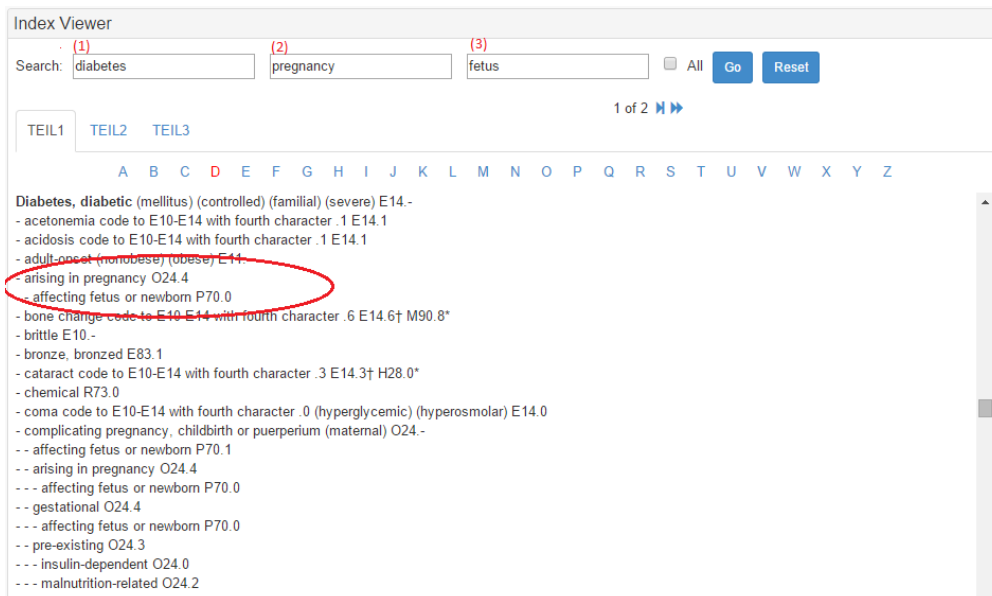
Index Viewer

(1) (2) (3)

Search: diabetes pregnancy fetus All Go Reset

1 of 2

TEIL1 TEIL2 TEIL3

A B C D E F G H I J K L M N O P Q R S T U V W X Y Z

**Diabetes, diabetic** (mellitus) (controlled) (familial) (severe) E14.-
- acetonemia code to E10-E14 with fourth character .1 E14.1
- acidosis code to E10-E14 with fourth character .1 E14.1
- adult-onset (nonobese) (obese) E11.-
- arising in pregnancy O24.4
- - affecting fetus or newborn P70.0
- bone change code to E10-E14 with fourth character .6 E14.6† M90.8*
- brittle E10.-
- bronze, bronzed E83.1
- cataract code to E10-E14 with fourth character .3 E14.3† H28.0*
- chemical R73.0
- coma code to E10-E14 with fourth character .0 (hyperglycemic) (hyperosmolar) E14.0
- complicating pregnancy, childbirth or puerperium (maternal) O24.-
- - affecting fetus or newborn P70.1
- - arising in pregnancy O24.4
- - - affecting fetus or newborn P70.0
- - gestational O24.4
- - - affecting fetus or newborn P70.0
- - pre-existing O24.3
- - - insulin-dependent O24.0
- - - malnutrition-related O24.2